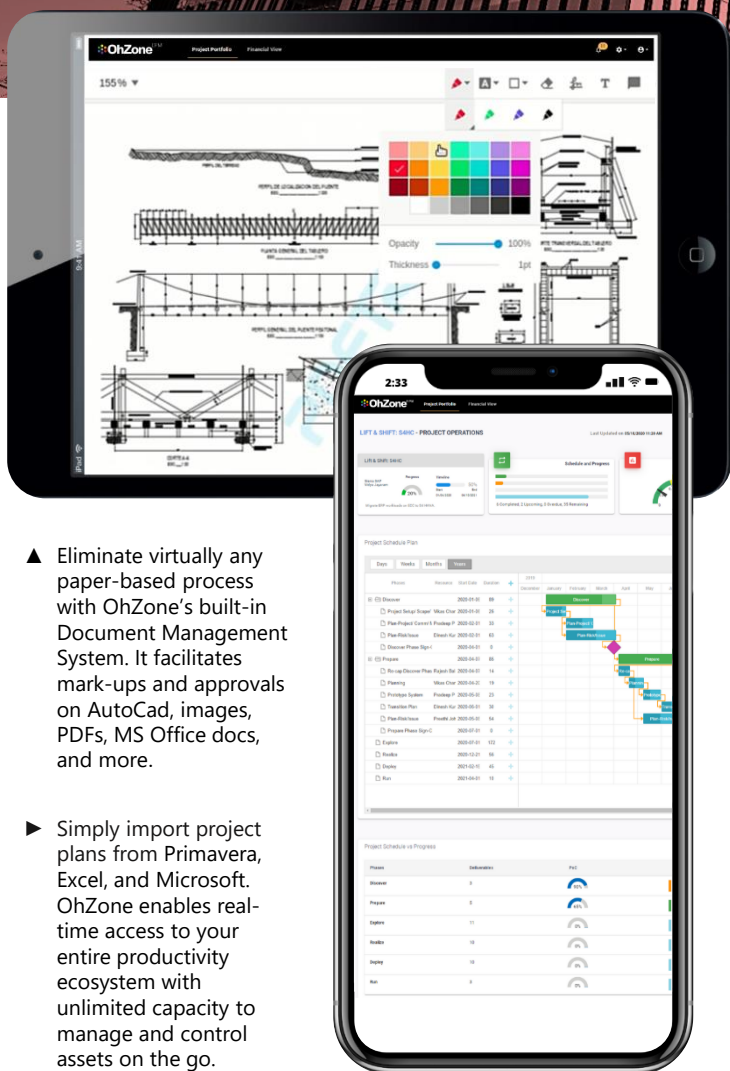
OhZone™ Project Portfolio Financial View

155% ▾

T

Opacity 100%

Thickness 1pt

9:41 AM

iPad

2:33

OhZone™ Project Portfolio Financial View

LIFT & SHIFT: SAHC - PROJECT OPERATIONS

Schedule and Progress

Project Schedule Plan

Days Weeks Months Years

Discover

Project Setup/ Scope

Plan Project Comm'l

Plan Risk Issue

Discover Phase Sign-off

Prepare

Planning

Prototype System

Transition Plan

Plan Risk Issue

Prepare Phase Sign-off

Explore

Realize

Deploy

Run

Project Schedule vs Progress

Phases

Discover

Prepare

Explore

Realize

Deploy

Run

▲ Eliminate virtually any paper-based process with OhZone's built-in Document Management System. It facilitates mark-ups and approvals on AutoCad, images, PDFs, MS Office docs, and more.

► Simply import project plans from Primavera, Excel, and Microsoft. OhZone enables real-time access to your entire productivity ecosystem with unlimited capacity to manage and control assets on the go.